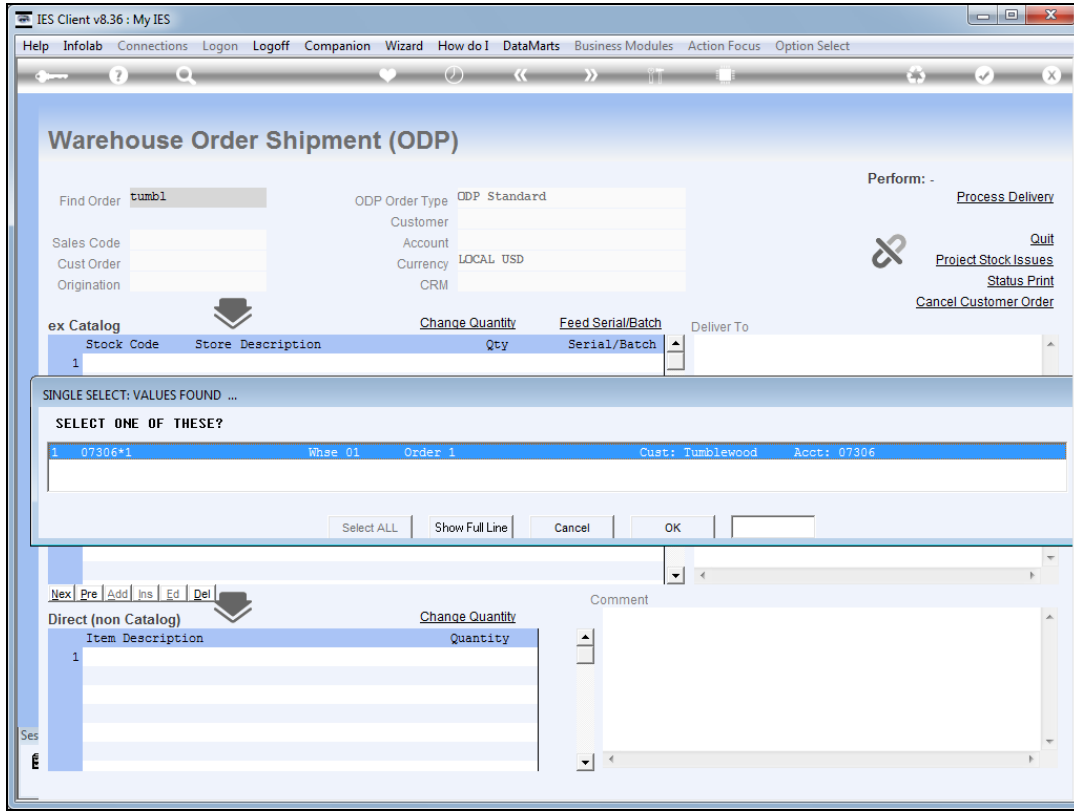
IES Client v8.36 : My IES

Help Infolab Connections Logon Logoff Companion Wizard How do I DataMarts Business Modules Action Focus Option Select

Warehouse Order Shipment (ODP)

Find Order tumbl
ODP Order Type ODP Standard
Customer
Sales Code
Account
Cust Order
Currency LOCAL USD
Origination
CRM

Perform: -
Process Delivery
Quit
Project Stock Issues
Status Print
Cancel Customer Order

ex Catalog
Change Quantity
Feed Serial/Batch
Deliver To

| | Stock Code | Store Description | Qty | Serial/Batch |
|---|---|---|---|---|
| 1 | | | | |

SINGLE SELECT: VALUES FOUND ...

SELECT ONE OF THESE?

1 07306*1 Whse 01 Order 1 Cust: Tumblewood Acct: 07306

Select ALL Show Full Line Cancel OK

Nex Pre Add Ins Ed Del

Direct (non Catalog)
Change Quantity
Comment

| | Item Description | Quantity |
|---|---|---|
| 1 | | |

Ses